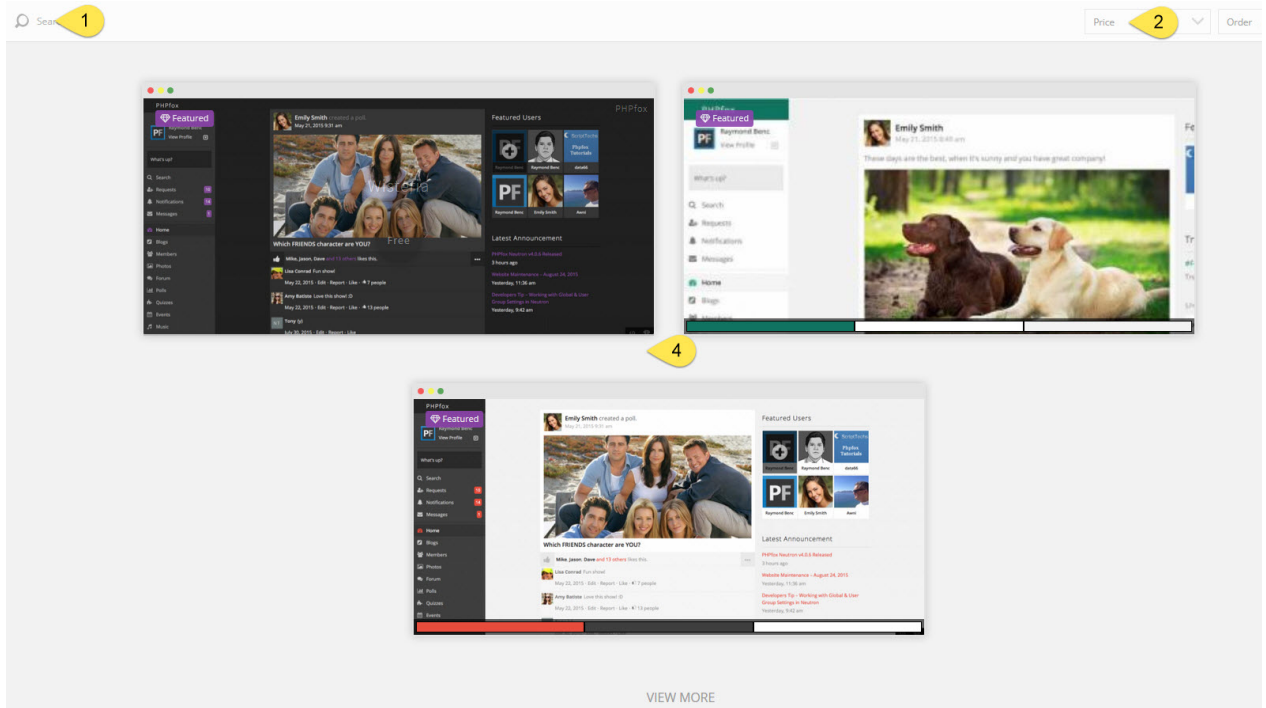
Sear 1

Price 2

Order

PHPfox
Featured
Raymond Benc
View Profile

PHPfox

Emily Smith created a poll.
May 21, 2015 9:31 am

Wiatella
Free

Which FRIENDS character are YOU?

Mike, Jason, Dave and 13 others likes this.

Lisa Conrad Fun show!
May 22, 2015 · Edit · Report · Like · 7 people

Amy Batiste Love this show!
May 22, 2015 · Edit · Report · Like · 13 people

Tony

What's up?
Search
Requests
Notifications
Messages
Home
Blogs
Members
Photos
Forum
Polls
Quizzes
Events
Music

Featured Users
Raymond Benc
Emily Smith
Phpfox Tutorials

Latest Announcement
PHPfox Neutron v4.0.6 Released
3 hours ago
Website Maintenance - August 24, 2015
Yesterday, 11:36 am
Developers Tip - Working with Global & User Group Settings in Neutron
Yesterday, 9:42 am

PHPfox
Featured
Raymond Benc
View Profile
What's up?
Search
Requests
Notifications
Messages
Home
Blogs

Emily Smith
May 21, 2015 8:49 am
These days are the best, when it's sunny and you have great company!

4

PHPfox
Featured
Raymond Benc
View Profile
What's up?
Search
Requests
Notifications
Messages
Home
Blogs
Members
Photos
Forum
Polls
Quizzes
Events

Emily Smith created a poll.
May 21, 2015 9:31 am

Which FRIENDS character are YOU?

Mike, Jason, Dave and 13 others likes this.
Lisa Conrad Fun show!
May 22, 2015 · Edit · Report · Like · 7 people
Amy Batiste Love this show!
May 22, 2015 · Edit · Report · Like · 13 people

Featured Users
Raymond Benc
Emily Smith

Latest Announcement
PHPfox Neutron v4.0.6 Released
3 hours ago
Website Maintenance – August 24, 2015
Yesterday, 11:36 am
Developers Tip – Working with Global & User Group Settings in Neutron
Yesterday, 9:42 am

VIEW MORE